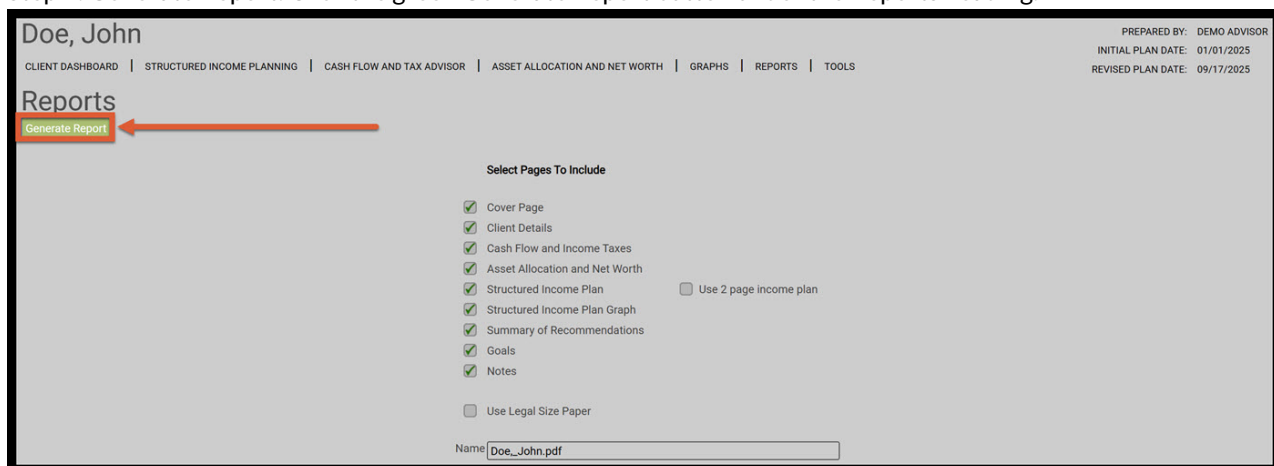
Doe, John

PREPARED BY: DEMO ADVISOR
INITIAL PLAN DATE: 01/01/2025
REVISED PLAN DATE: 09/17/2025

CLIENT DASHBOARD | STRUCTURED INCOME PLANNING | CASH FLOW AND TAX ADVISOR | ASSET ALLOCATION AND NET WORTH | GRAPHS | REPORTS | TOOLS

Reports

Generate Report

Select Pages To Include

Cover Page
Client Details
Cash Flow and Income Taxes
Asset Allocation and Net Worth
Structured Income Plan
Use 2 page income plan
Structured Income Plan Graph
Summary of Recommendations
Goals
Notes

Use Legal Size Paper

Name Doe,_John.pdf